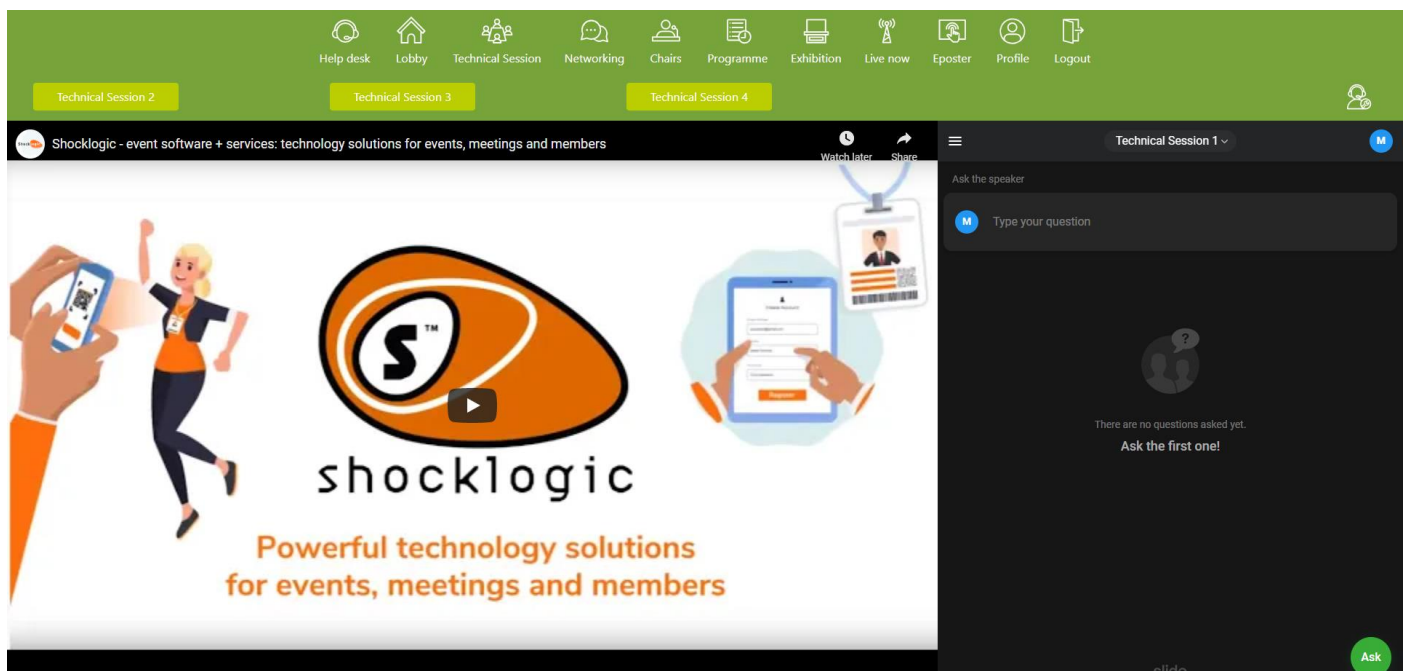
Help desk Lobby Technical Session Networking Chairs Programme Exhibition Live now Eposter Profile Logout

Technical Session 2

Technical Session 3

Technical Session 4

Shocklogic - event software + services: technology solutions for events, meetings and members

Watch later

Share

S™

shocklogic

Powerful technology solutions
for events, meetings and members

Technical Session 1

M

Ask the speaker

M

Type your question

There are no questions asked yet.

Ask the first one!

slido

Ask